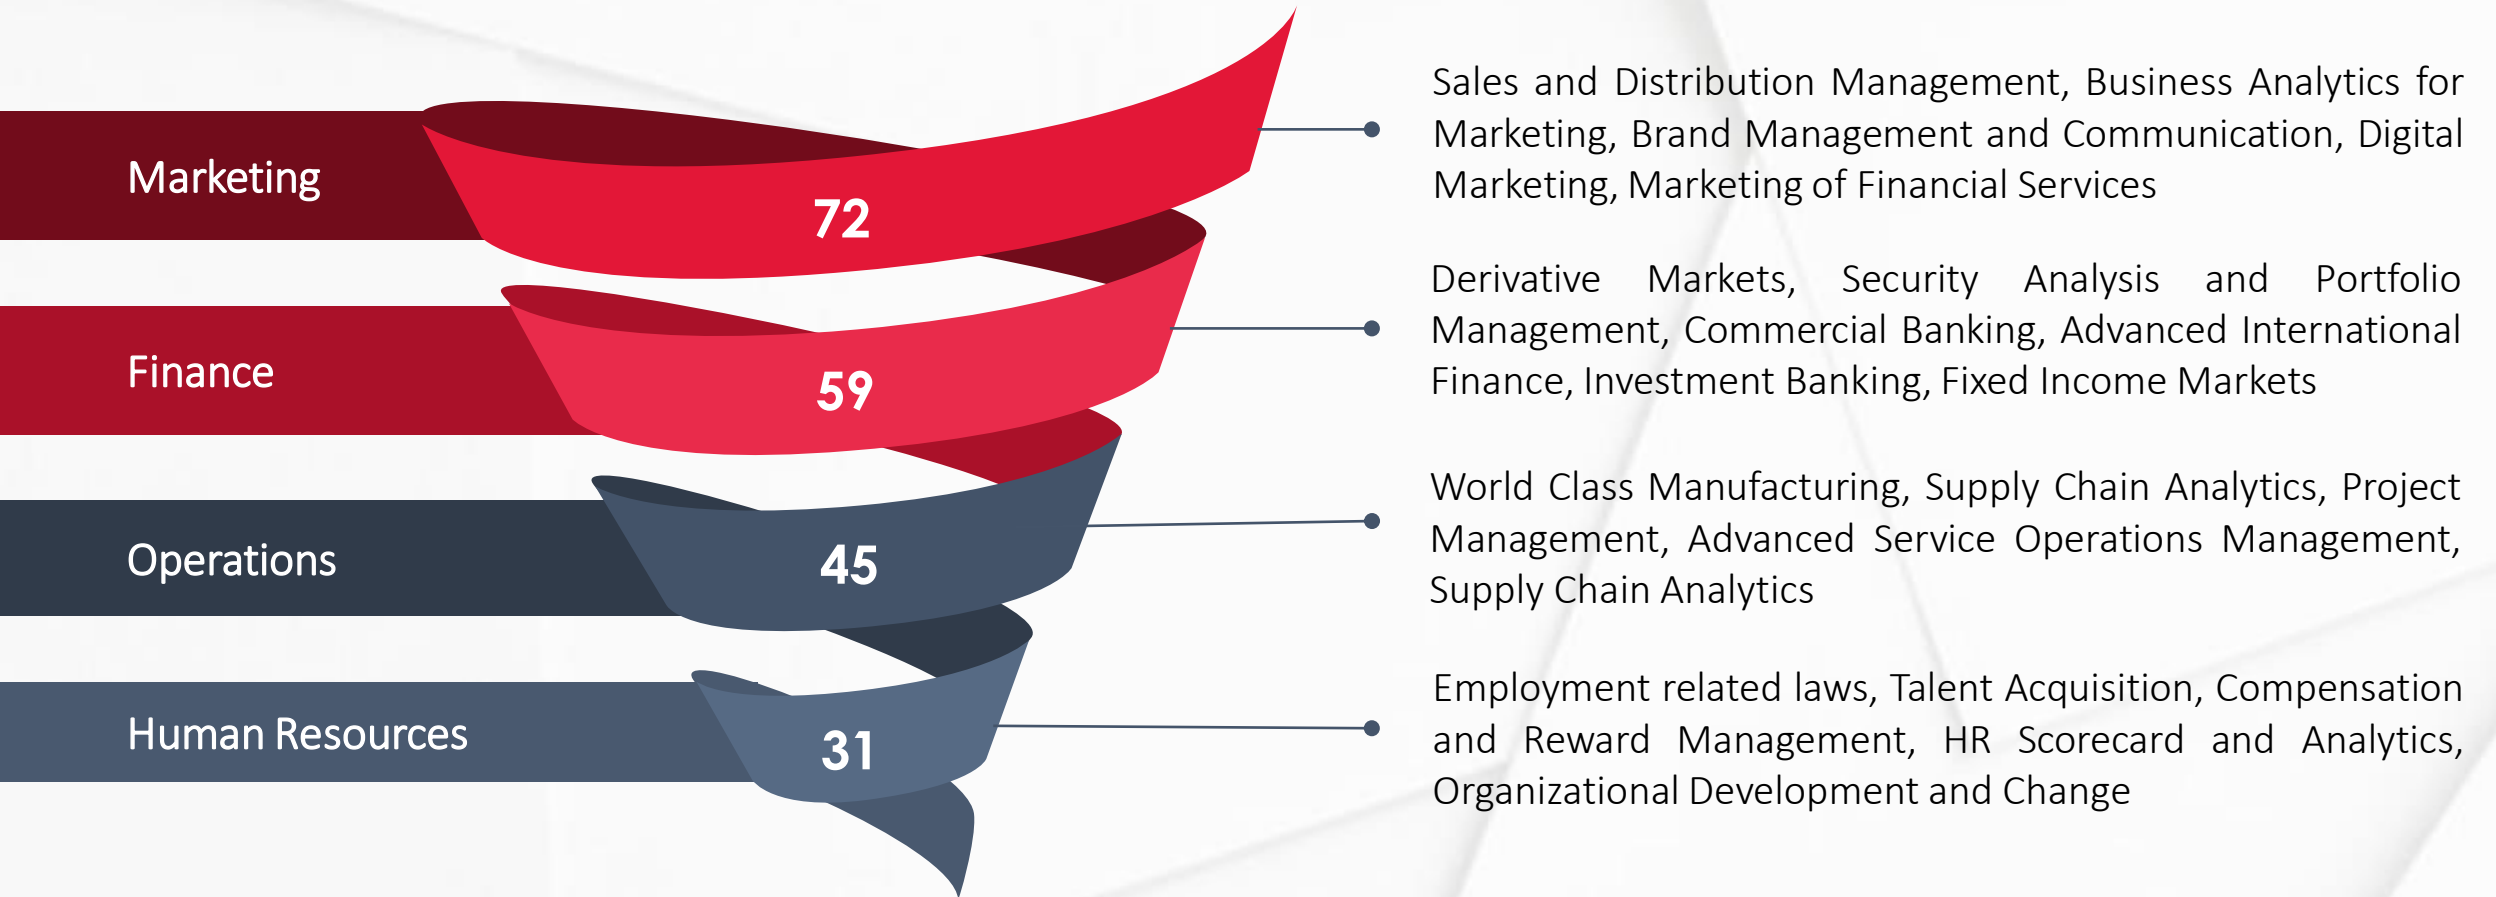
Marketing

72

Finance

59

Operations

45

Human Resources

31

Sales and Distribution Management, Business Analytics for Marketing, Brand Management and Communication, Digital Marketing, Marketing of Financial Services

Derivative Markets, Security Analysis and Portfolio Management, Commercial Banking, Advanced International Finance, Investment Banking, Fixed Income Markets

World Class Manufacturing, Supply Chain Analytics, Project Management, Advanced Service Operations Management, Supply Chain Analytics

Employment related laws, Talent Acquisition, Compensation and Reward Management, HR Scorecard and Analytics, Organizational Development and Change